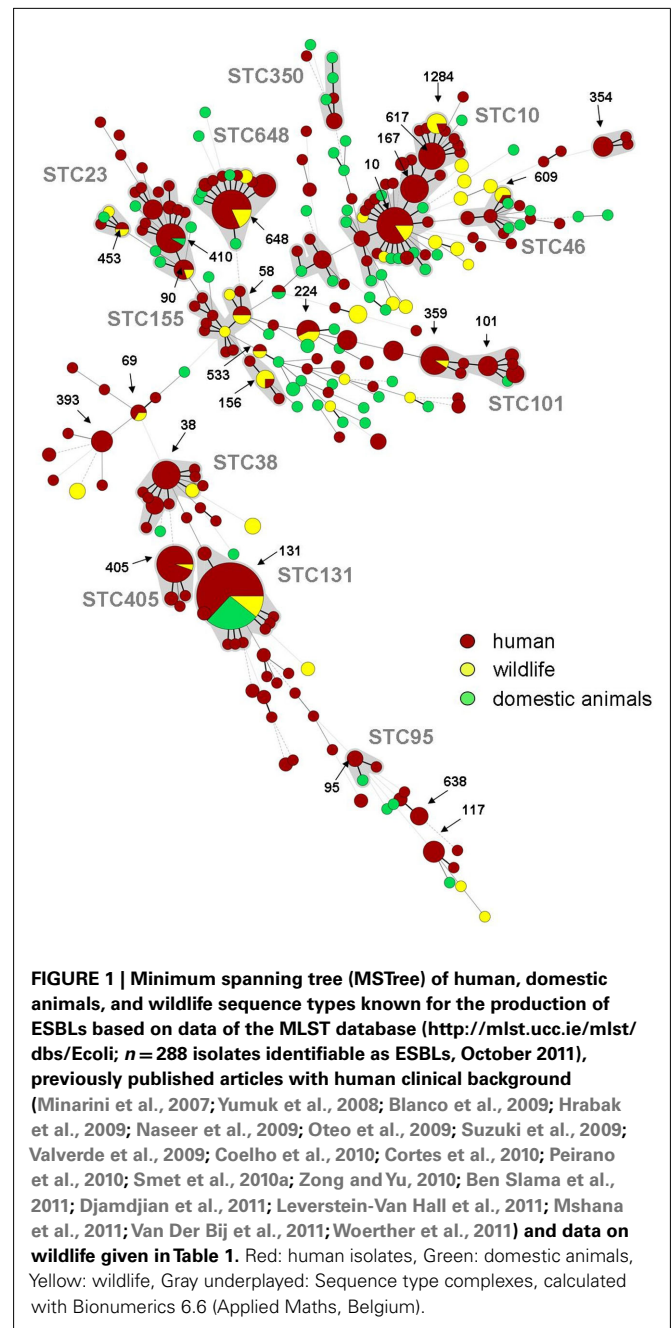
STC350

1284

617

STC10

354

STC648

167

10

609

STC23

STC46

453

648

410

58

90

224

STC155

359

101

69

533

156

STC101

393

38

STC38

131

405

STC131

STC405

human

wildlife

domestic animals

STC95

95

638

117

**FIGURE 1 | Minimum spanning tree (MSTree) of human, domestic animals, and wildlife sequence types known for the production of ESBLs based on data of the MLST database (http://mlst.ucc.ie/mlst/dbs/Ecoli; $n = 288$ isolates identifiable as ESBLs, October 2011), previously published articles with human clinical background (Minarini et al., 2007; Yumuk et al., 2008; Blanco et al., 2009; Hrabak et al., 2009; Naseer et al., 2009; Oteo et al., 2009; Suzuki et al., 2009; Valverde et al., 2009; Coelho et al., 2010; Cortes et al., 2010; Peirano et al., 2010; Smet et al., 2010a; Zong and Yu, 2010; Ben Slama et al., 2011; Djamdjian et al., 2011; Leverstein-Van Hall et al., 2011; Mshana et al., 2011; Van Der Bij et al., 2011; Woerther et al., 2011) and data on wildlife given in Table 1.** Red: human isolates, Green: domestic animals, Yellow: wildlife, Gray underplayed: Sequence type complexes, calculated with Bionumerics 6.6 (Applied Maths, Belgium).